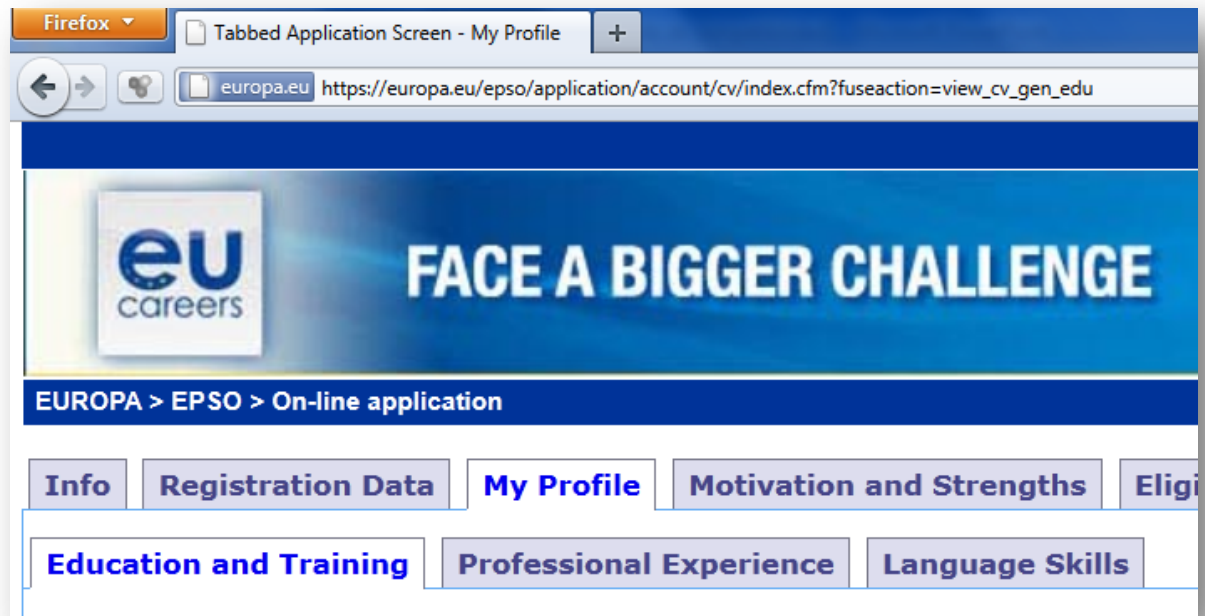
Firefox

Tabbed Application Screen - My Profile

+

europa.eu https://europa.eu/epso/application/account/cv/index.cfm?fuseaction=view_cv_gen_edu

eu careers

FACE A BIGGER CHALLENGE

EUROPA > EPSO > On-line application

Info | Registration Data | My Profile | Motivation and Strengths | Eligi

Education and Training | Professional Experience | Language Skills